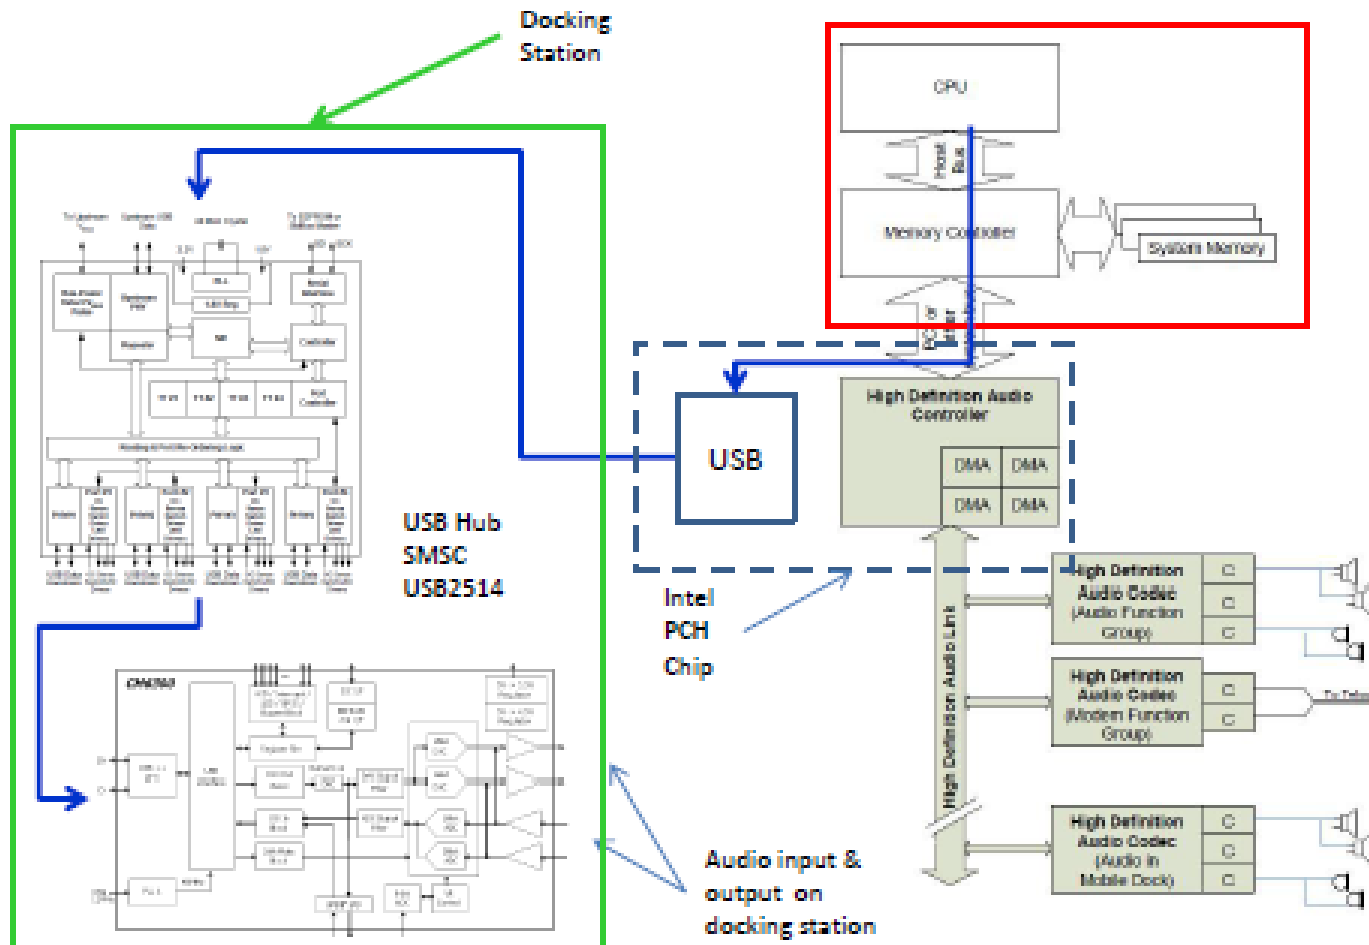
Docking Station

CPU

Host Bus

Memory Controller

System Memory

PCI Bus

USB

High Definition Audio Controller

DMA

DMA

DMA

DMA

Intel PCH Chip

USB Hub SMSC USB2514

High Definition Audio Link

High Definition Audio Codec (Audio Function Group)

C

C

C

High Definition Audio Codec (Modem Function Group)

C

C

High Definition Audio Codec (Audio in Mobile Dock)

C

C

C

Audio input & output on docking station

CM6360